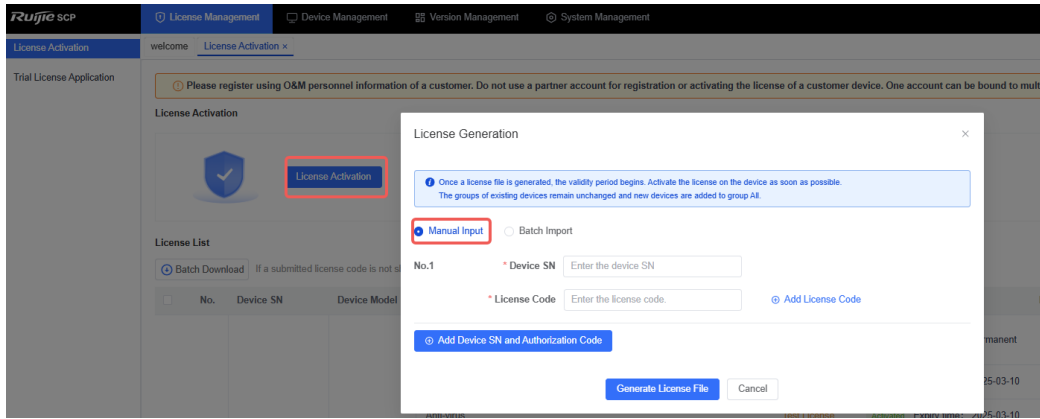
Ruijie SCP
License Management
Device Management
Version Management
System Management

License Activation
Trial License Application

welcome
License Activation ×

Please register using O&M personnel information of a customer. Do not use a partner account for registration or activating the license of a customer device. One account can be bound to mult

License Activation

License Activation

License List

Batch Download
If a submitted license code is not s

No.
Device SN
Device Model

License Generation
×

Once a license file is generated, the validity period begins. Activate the license on the device as soon as possible.
The groups of existing devices remain unchanged and new devices are added to group All.

Manual Input
Batch Import

No.1
* Device SN
Enter the device SN
* License Code
Enter the license code.
Add License Code

Add Device SN and Authorization Code

Generate License File
Cancel

manent
25-03-10
Anti-virus
Expiry time: 2025-03-10